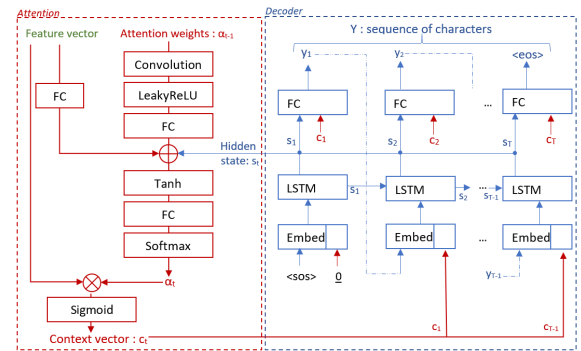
Attention

Feature vector

Attention weights : $\alpha_{t-1}$

Convolution

LeakyReLU

FC

FC

Tanh

FC

Softmax

$\alpha_t$

Sigmoid

Context vector : $c_t$

Decoder

Y : sequence of characters

$y_1$

$y_2$

<eos>

FC

FC

FC

...

$c_1$

$c_2$

$c_T$

Hidden state: $s_t$

$s_1$

$s_2$

$s_T$

LSTM

LSTM

LSTM

$s_1$

$s_2$

...

$s_{T-1}$

Embed

Embed

Embed

...

<sos>

0

$y_{T-1}$

$c_1$

$c_{T-1}$